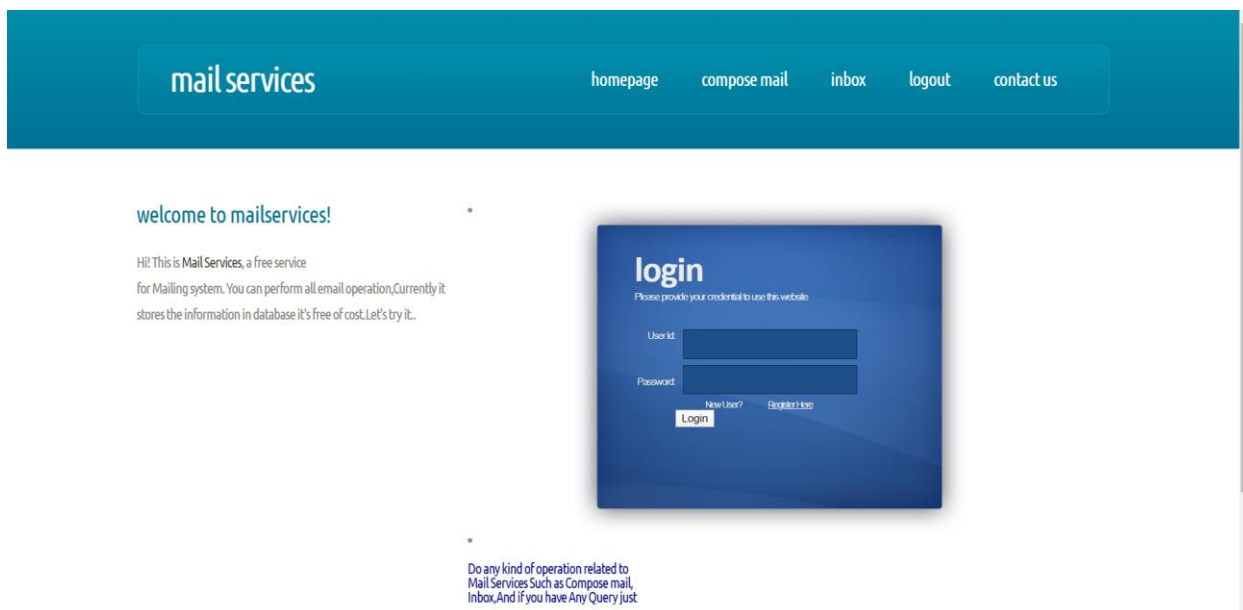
mail services

homepage compose mail inbox logout contact us

welcome to mailservices!

Hi! This is Mail Services, a free service for Mailing system. You can perform all email operation,Currently it stores the information in database it's free of cost.Let's try it..

login

Please provide your credential to use this website

User Id:

Password:

New User? Register Here

Login

Do any kind of operation related to Mail Services Such as Compose mail, Inbox,And if you have Any Query just